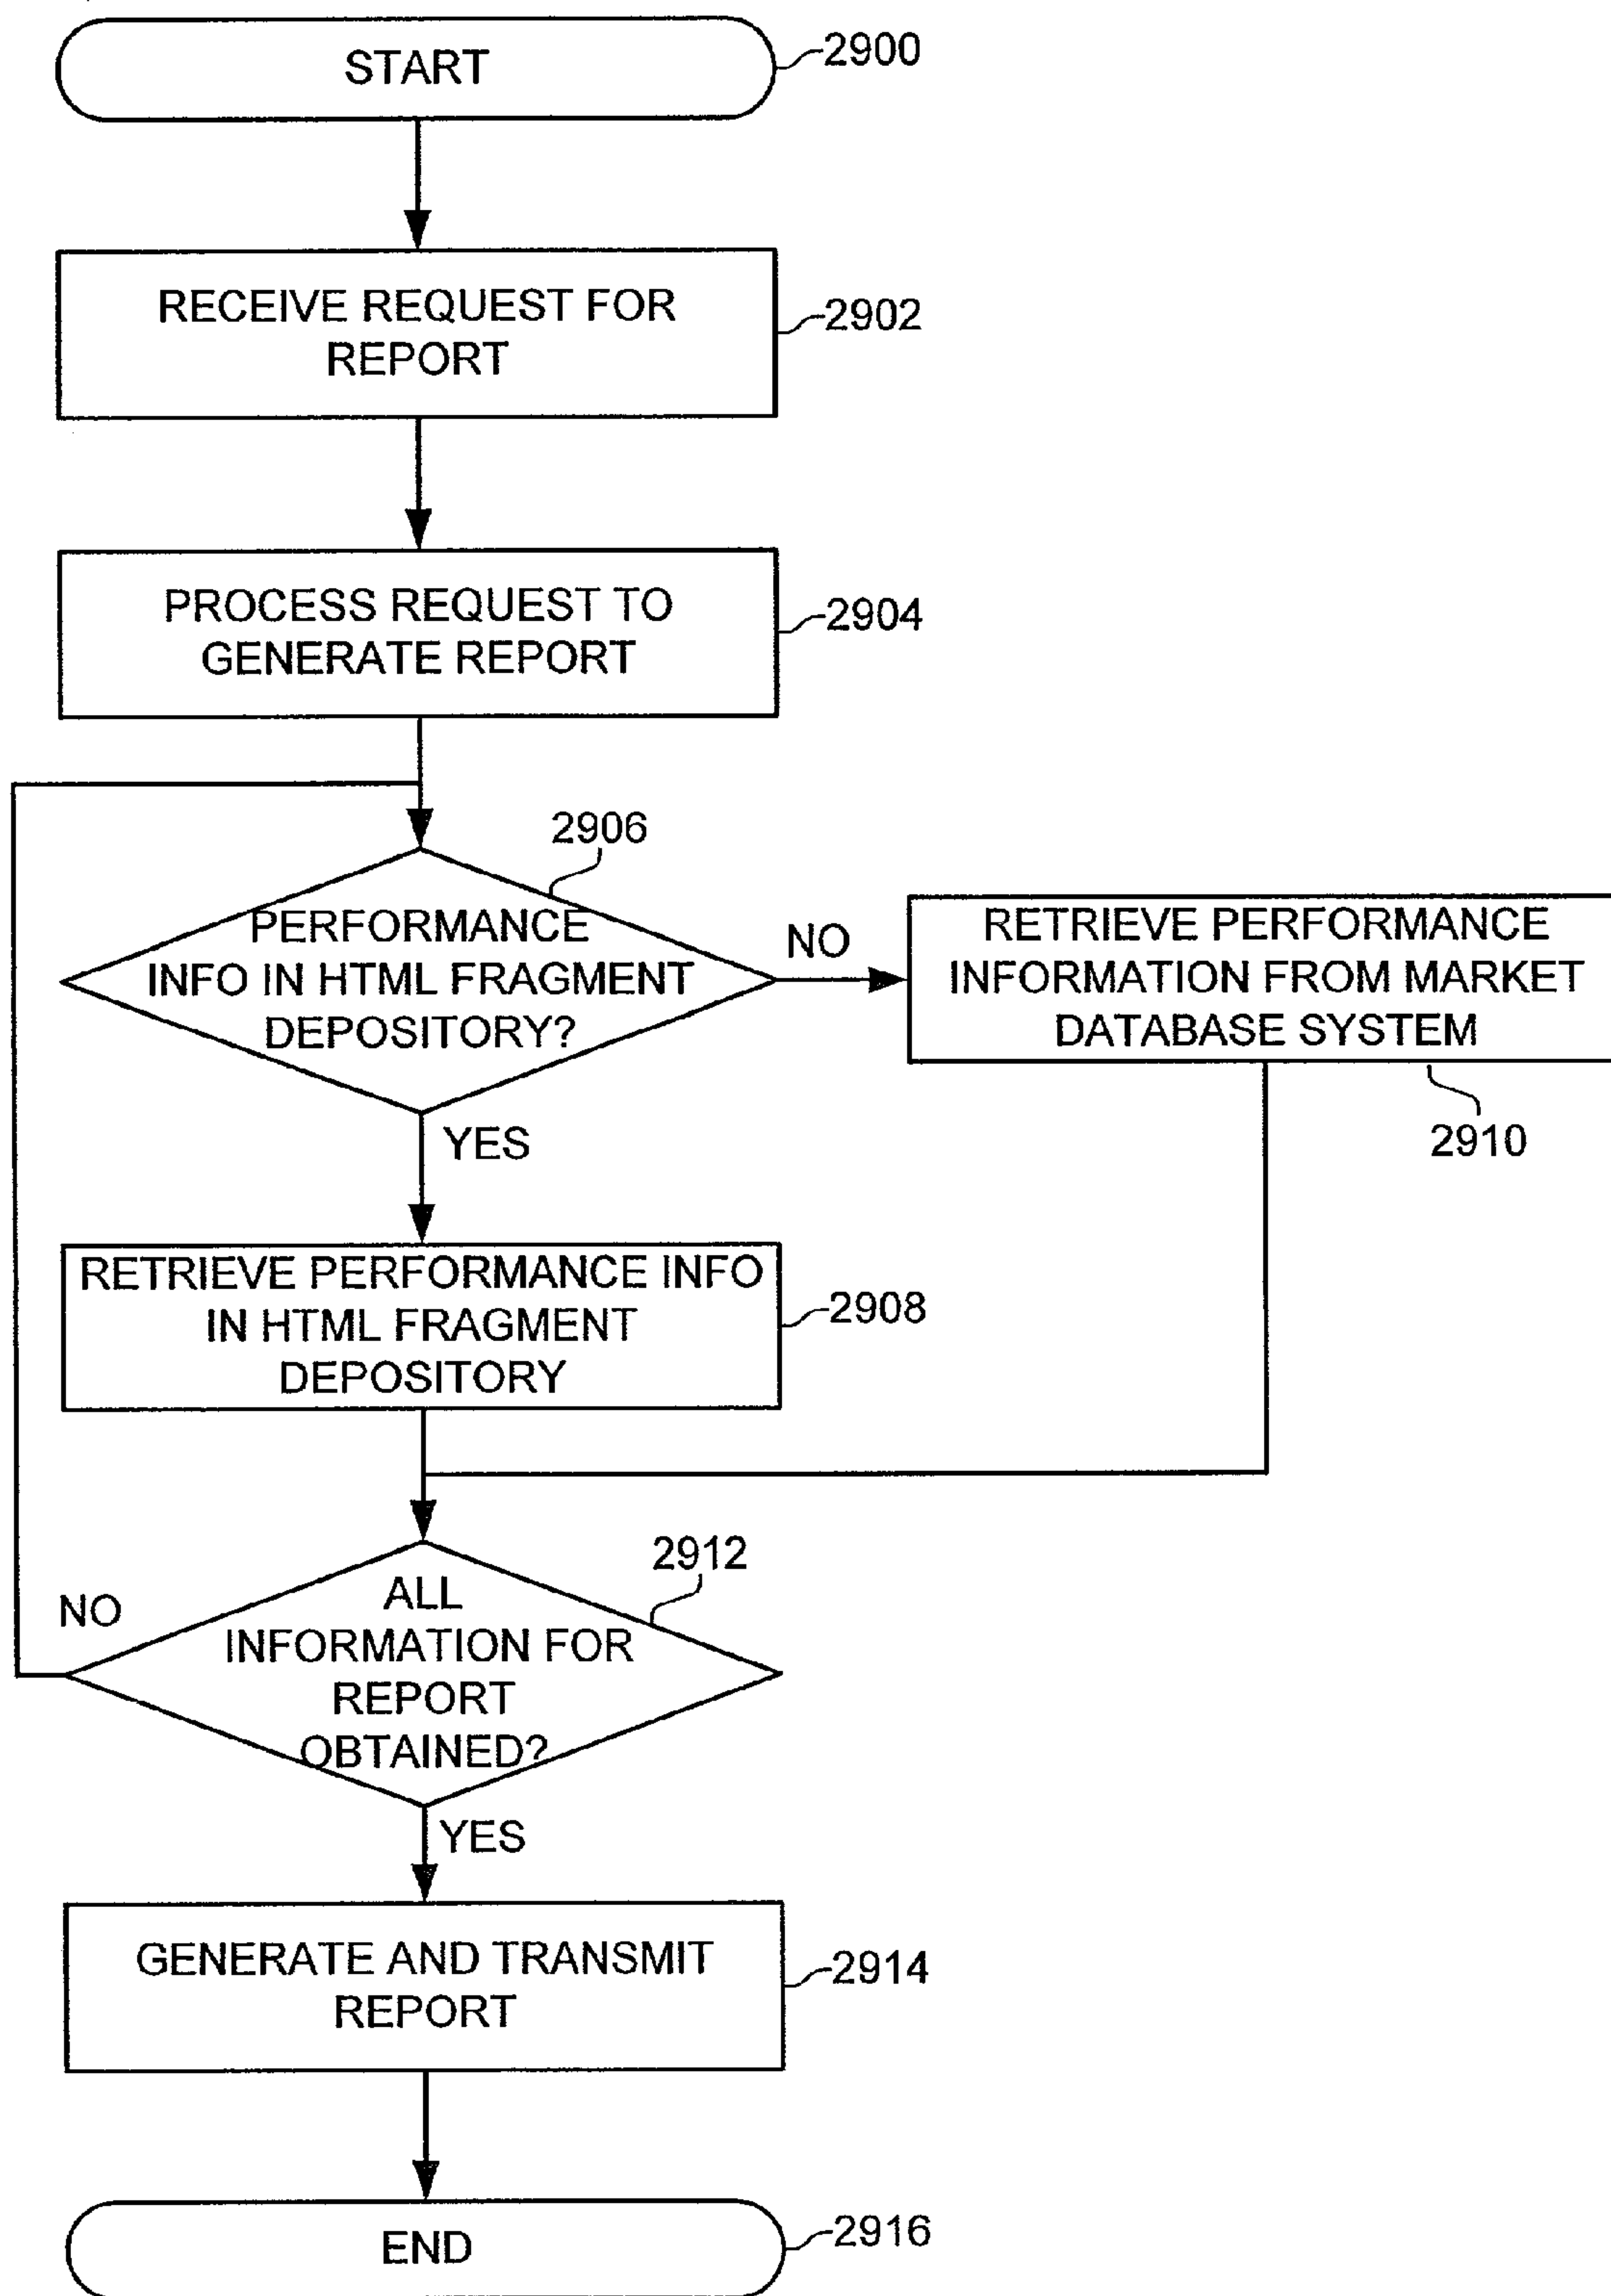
START
2900

RECEIVE REQUEST FOR REPORT
2902

PROCESS REQUEST TO GENERATE REPORT
2904

2906
PERFORMANCE INFO IN HTML FRAGMENT DEPOSITORY?

NO

RETRIEVE PERFORMANCE INFORMATION FROM MARKET DATABASE SYSTEM
2910

YES

RETRIEVE PERFORMANCE INFO IN HTML FRAGMENT DEPOSITORY
2908

2912
NO
ALL INFORMATION FOR REPORT OBTAINED?

YES

GENERATE AND TRANSMIT REPORT
2914

END
2916